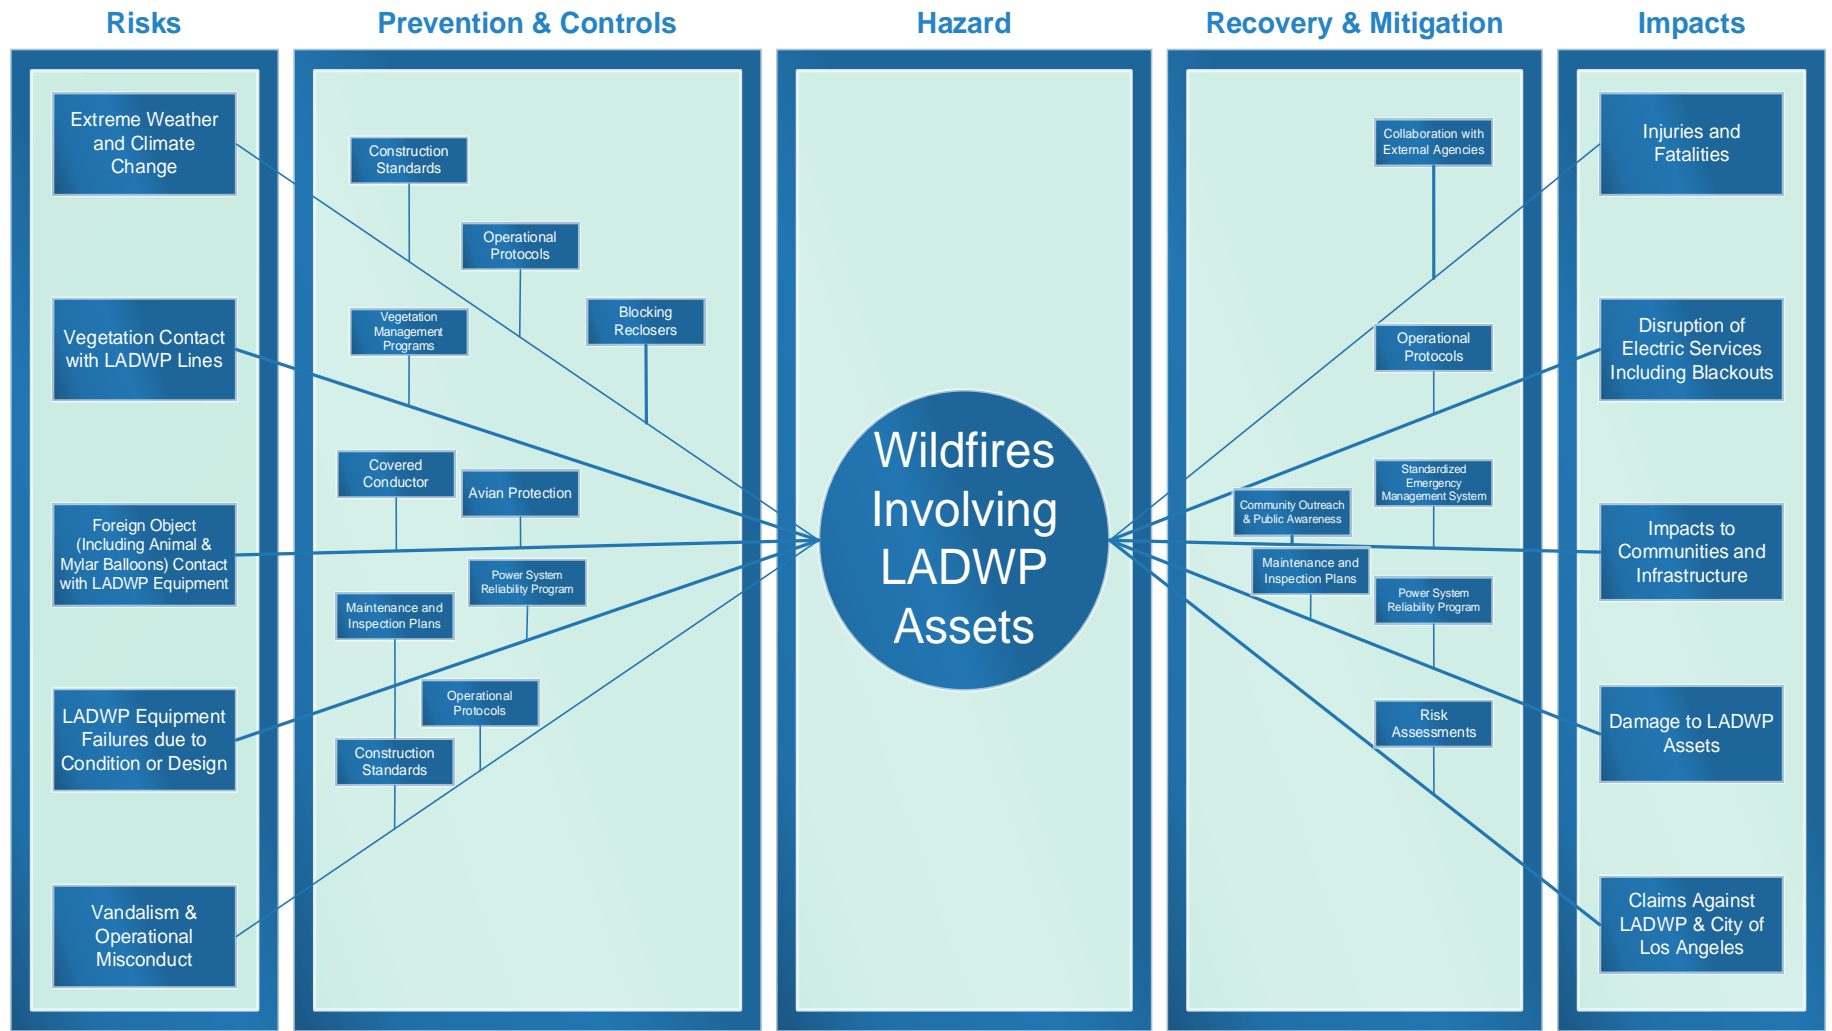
Risks

Extreme Weather and Climate Change

Vegetation Contact with LADWP Lines

Foreign Object (Including Animal & Mylar Balloons) Contact with LADWP Equipment

LADWP Equipment Failures due to Condition or Design

Vandalism & Operational Misconduct

Prevention & Controls

Construction Standards

Operational Protocols

Vegetation Management Programs

Blocking Reclosers

Covered Conductor

Avian Protection

Power System Reliability Program

Maintenance and Inspection Plans

Operational Protocols

Construction Standards

Hazard

Wildfires Involving LADWP Assets

Recovery & Mitigation

Collaboration with External Agencies

Operational Protocols

Standardized Emergency Management System

Community Outreach & Public Awareness

Maintenance and Inspection Plans

Power System Reliability Program

Risk Assessments

Impacts

Injuries and Fatalities

Disruption of Electric Services Including Blackouts

Impacts to Communities and Infrastructure

Damage to LADWP Assets

Claims Against LADWP & City of Los Angeles